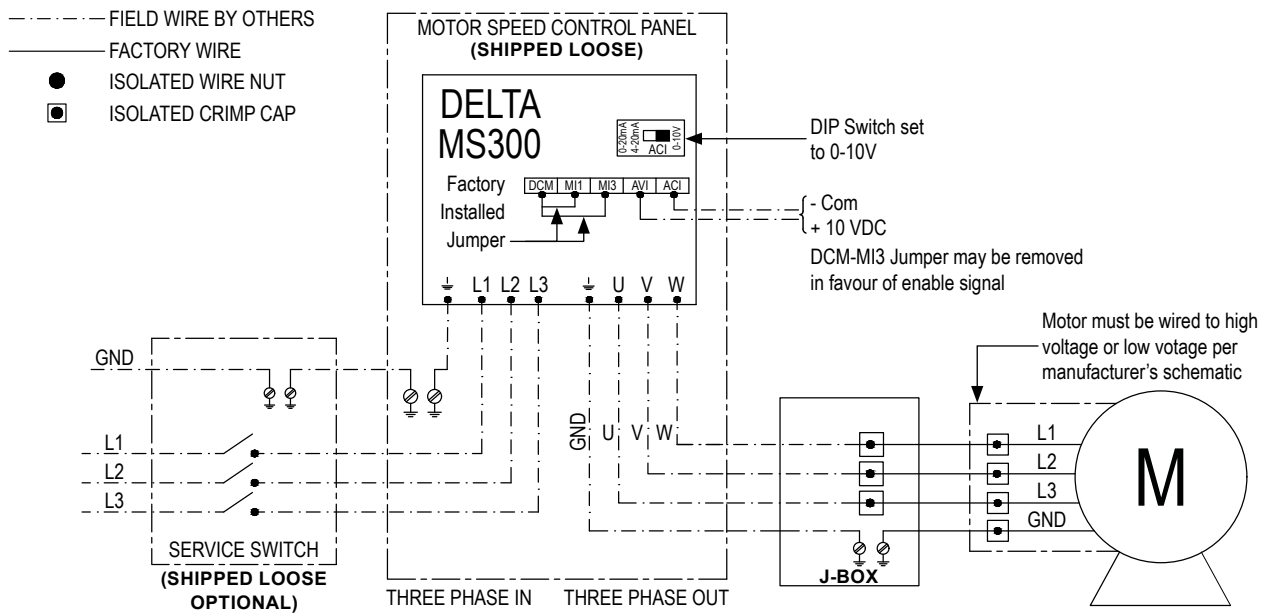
FIELD WIRE BY OTHERS
FACTORY WIRE
ISOLATED WIRE NUT
ISOLATED CRIMP CAP

MOTOR SPEED CONTROL PANEL
(SHIPPED LOOSE)

DELTA
MS300

0-20mA
4-20mA
ACI
0-10V

DIP Switch set to 0-10V

Factory Installed Jumper

DCM MI1 MI3 AVI ACI

- Com
+ 10 VDC

DCM-MI3 Jumper may be removed in favour of enable signal

⏚ L1 L2 L3 ⏚ U V W

Motor must be wired to high voltage or low votage per manufacturer's schematic

GND

L1
L2
L3

GND U V W

L1
L2
L3
GND

M

SERVICE SWITCH
(SHIPPED LOOSE OPTIONAL)

THREE PHASE IN
THREE PHASE OUT

J-BOX